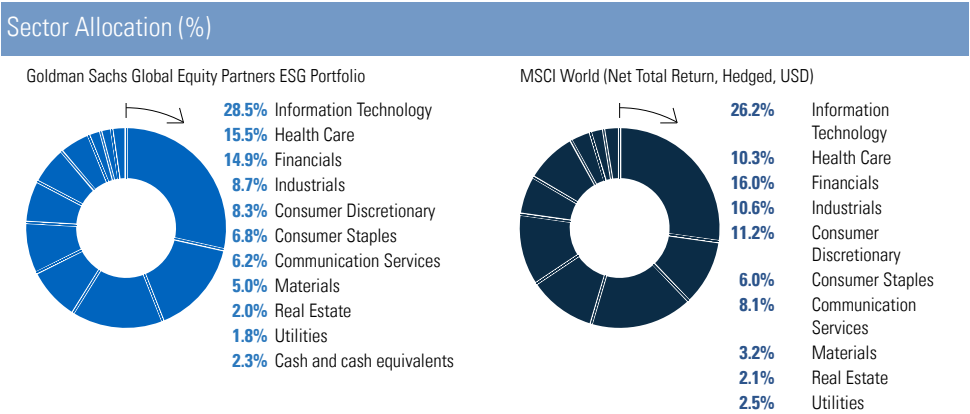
Sector Allocation (%)

Goldman Sachs Global Equity Partners ESG Portfolio

28.5% Information Technology
15.5% Health Care
14.9% Financials
8.7% Industrials
8.3% Consumer Discretionary
6.8% Consumer Staples
6.2% Communication Services
5.0% Materials
2.0% Real Estate
1.8% Utilities
2.3% Cash and cash equivalents

MSCI World (Net Total Return, Hedged, USD)

26.2% Information Technology
10.3% Health Care
16.0% Financials
10.6% Industrials
11.2% Consumer Discretionary
6.0% Consumer Staples
8.1% Communication Services
3.2% Materials
2.1% Real Estate
2.5% Utilities